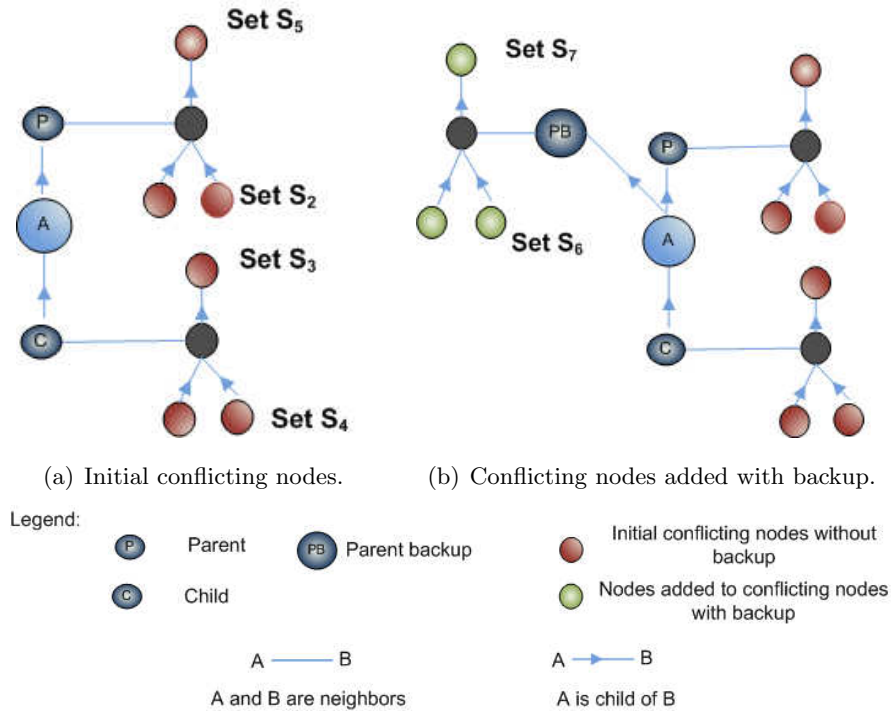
Set $S_5$

P

Set $S_2$

A

Set $S_3$

C

Set $S_4$

Set $S_7$

PB

P

Set $S_6$

A

C

(a) Initial conflicting nodes.

(b) Conflicting nodes added with backup.

Legend:

P Parent

PB Parent backup

Initial conflicting nodes without backup

C Child

Nodes added to conflicting nodes with backup

A — B

A and B are neighbors

A → B

A is child of B